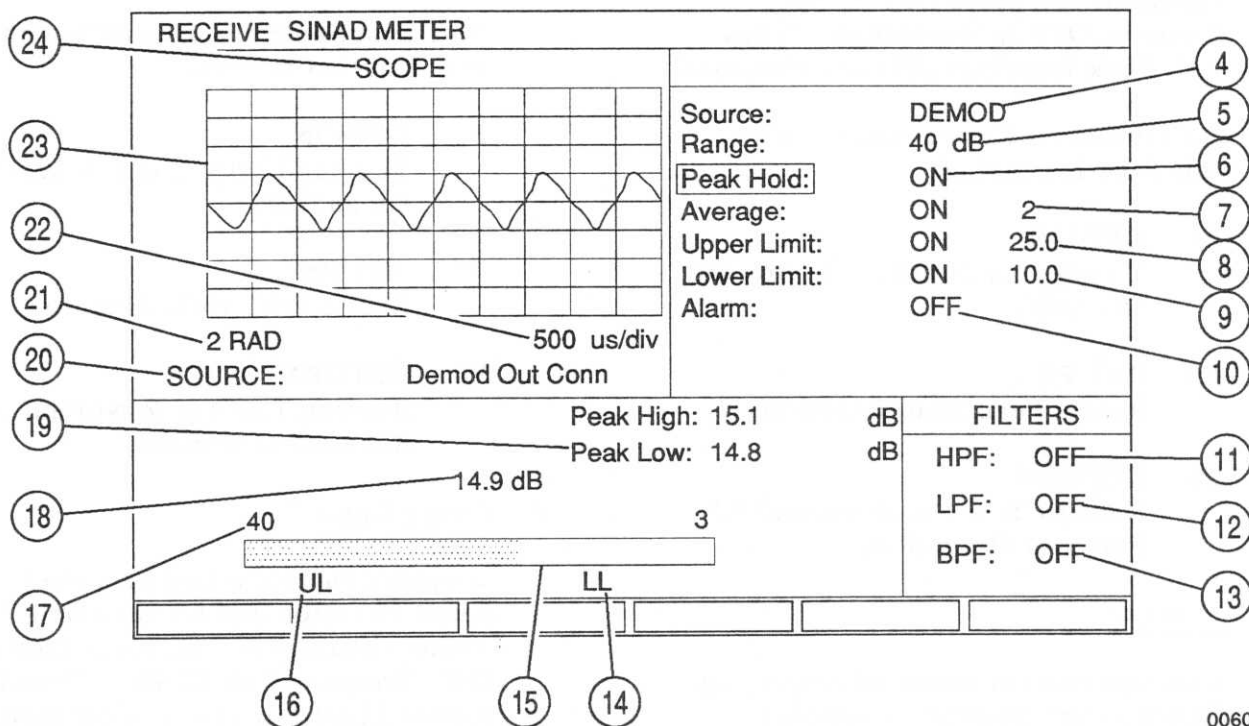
RECEIVE SINAD METER

SCOPE

Source: DEMOD
Range: 40 dB
Peak Hold: ON
Average: ON 2
Upper Limit: ON 25.0
Lower Limit: ON 10.0
Alarm: OFF

2 RAD
500 us/div
SOURCE: Demod Out Conn

Peak High: 15.1 dB
Peak Low: 14.8 dB
14.9 dB

FILTERS
HPF: OFF
LPF: OFF
BPF: OFF

40
3
UL
LL

24
23
22
21
20
19
18
17
16
15
14
4
5
6
7
8
9
10
11
12
13

006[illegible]